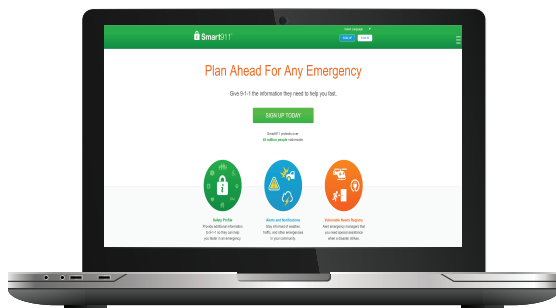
Smart911

Select Language

LOG IN

SIGN UP

Plan Ahead For Any Emergency

Give 9-1-1 the information they need to help you fast.

SIGN UP TODAY

Smart911 protects over
40 million people nationwide

Safety Profile
Provide additional information 9-1-1 call takers can help you faster in an emergency

Alerts and Notifications
Stay informed of weather, traffic, and other emergencies in your community

Vulnerable Needs Registry
Alert emergency managers that you need special assistance when a disaster strikes